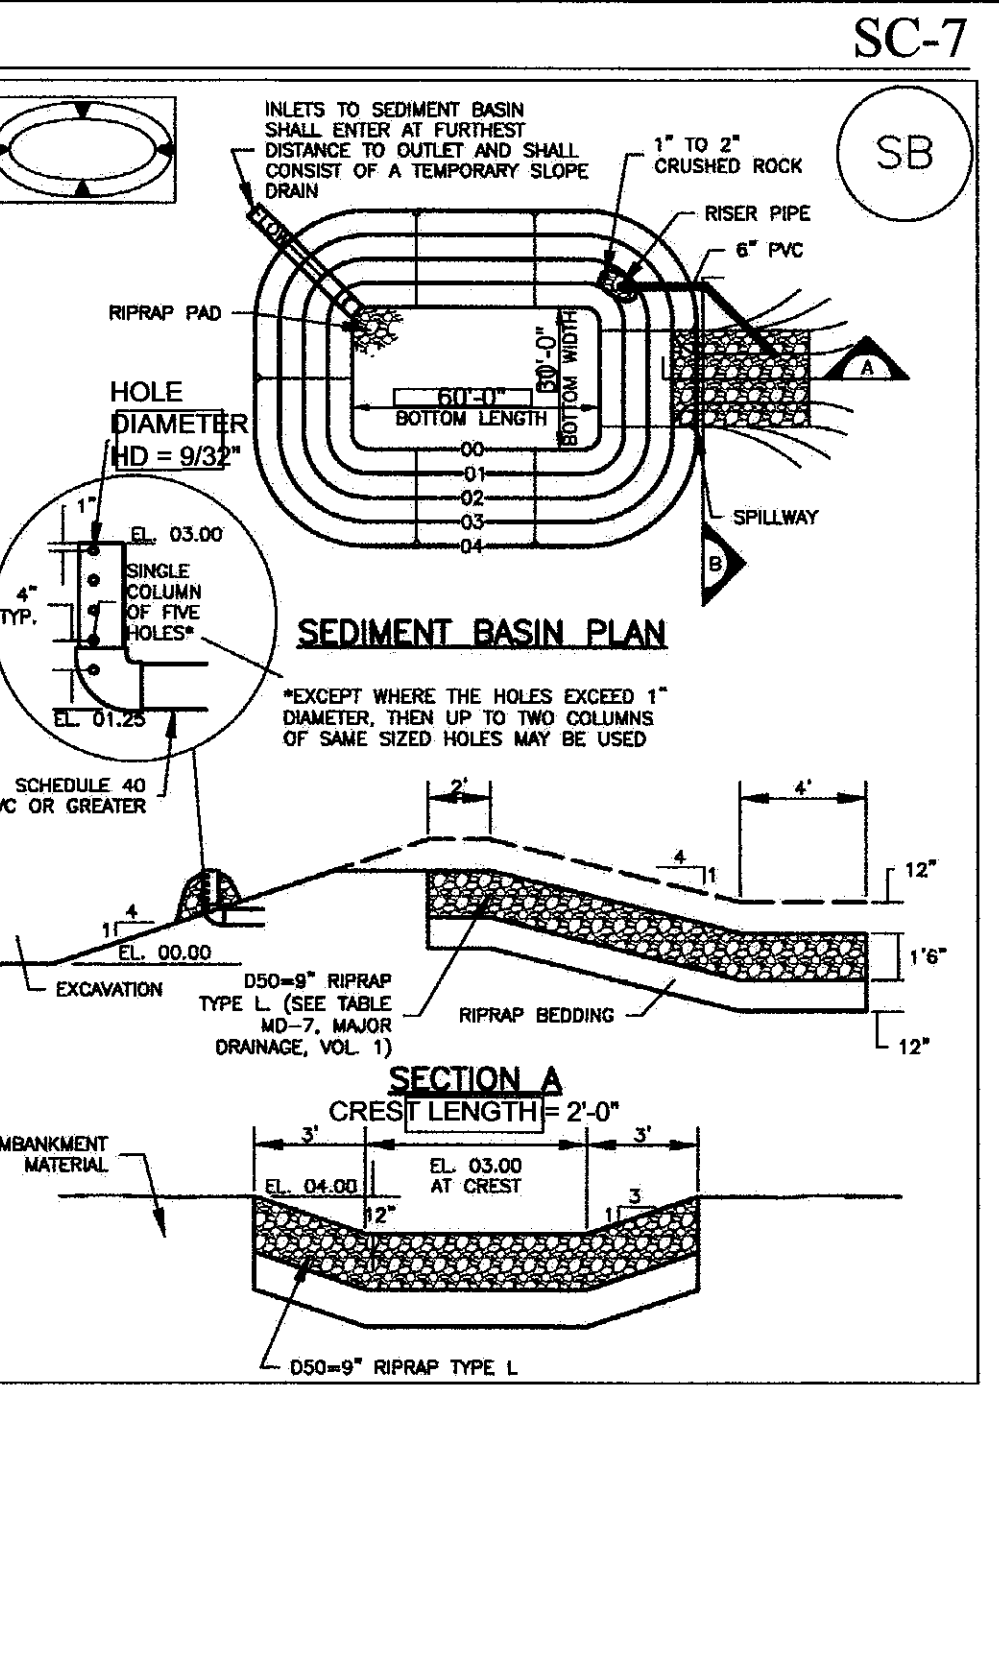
SC-7

SB

INLETS TO SEDIMENT BASIN SHALL ENTER AT FURTHEST DISTANCE TO OUTLET AND SHALL CONSIST OF A TEMPORARY SLOPE DRAIN

1" TO 2" CRUSHED ROCK

RISER PIPE

6" PVC

FLOW

RIPRAP PAD

30'-0"
BOTTOM WIDTH

60'-0"
BOTTOM LENGTH

00
01
02
03
04

A

SPILLWAY

B

HOLE DIAMETER
HD = 9/32"

1"

EL. 03.00

4"
TYP.

SINGLE COLUMN OF FIVE HOLES*

EL. 01.25

SEDIMENT BASIN PLAN

*EXCEPT WHERE THE HOLES EXCEED 1" DIAMETER, THEN UP TO TWO COLUMNS OF SAME SIZED HOLES MAY BE USED

SCHEDULE 40
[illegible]C OR GREATER

2'

4'

4
1

12"

1'6"

12"

1
4

EL. 00.00

EXCAVATION

D50=9" RIPRAP TYPE L. (SEE TABLE MD-7, MAJOR DRAINAGE, VOL. 1)

RIPRAP BEDDING

SECTION A

CREST LENGTH = 2'-0"

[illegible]MBANKMENT MATERIAL

3'

3'

EL. 04.00

12"

EL. 03.00
AT CREST

1
3

D50=9" RIPRAP TYPE L